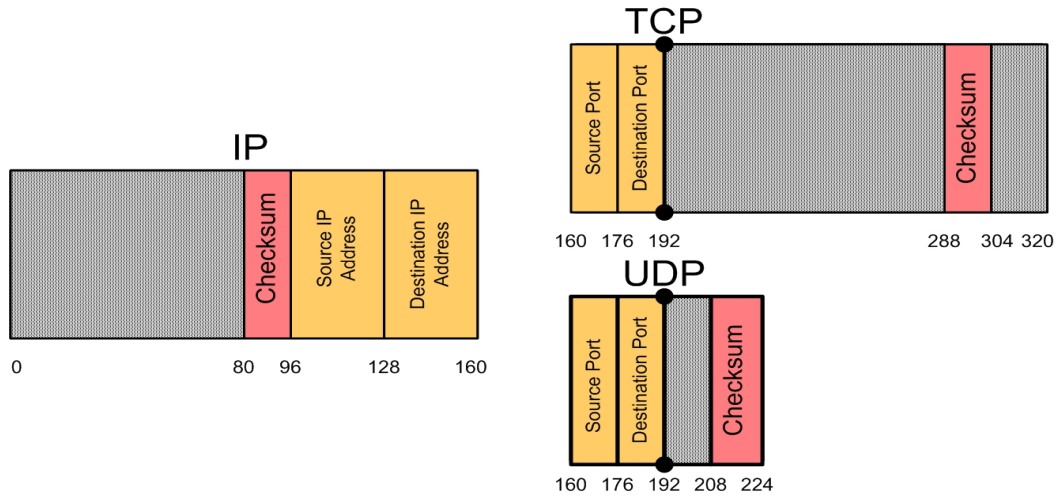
IP

Checksum

Source IP Address

Destination IP Address

0 80 96 128 160

TCP

Source Port

Destination Port

Checksum

160 176 192 288 304 320

UDP

Source Port

Destination Port

Checksum

160 176 192 208 224